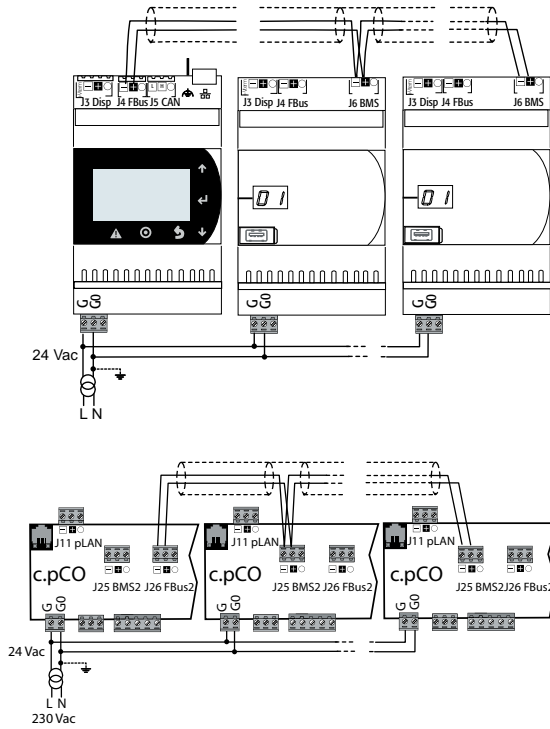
J3 Disp J4 FBus J5 CAN
J3 Disp J4 FBus J6 BMS
J3 Disp J4 FBus J6 BMS
01
01
G G0
G G0
G G0
24 Vac
L N

J11 pLAN
J11 pLAN
J11 pLAN
c.pCO
J25 BMS2 J26 FBus2
c.pCO
J25 BMS2 J26 FBus2
c.pCO
J25 BMS2 J26 FBus2
G G0
G G0
24 Vac
L N
230 Vac